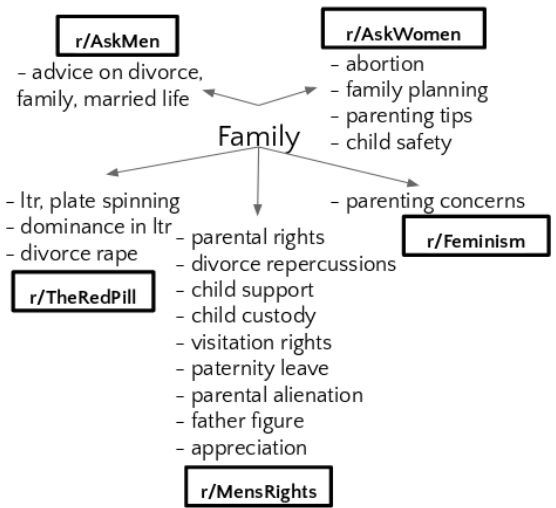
r/AskMen
- advice on divorce, family, married life

r/AskWomen
- abortion
- family planning
- parenting tips
- child safety

Family

- ltr, plate spinning
- dominance in ltr
- divorce rape

r/TheRedPill

- parental rights
- divorce repercussions
- child support
- child custody
- visitation rights
- paternity leave
- parental alienation
- father figure
- appreciation

r/MensRights

- parenting concerns

r/Feminism